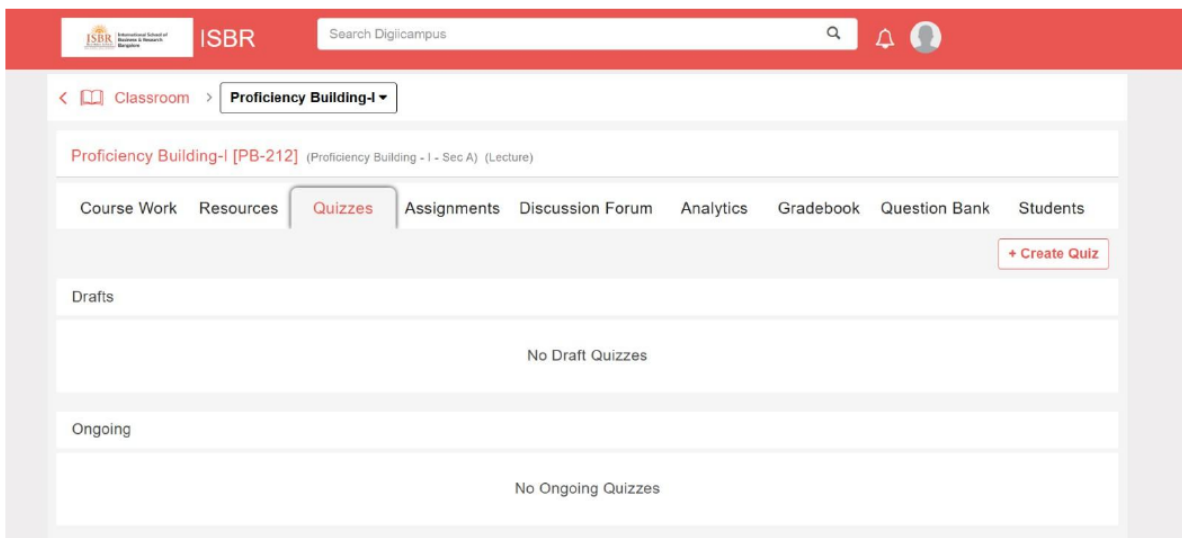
ISBR International School of Business & Research Bangalore

ISBR

Search Digiicampus

< Classroom > Proficiency Building-I

Proficiency Building-I [PB-212] (Proficiency Building - I - Sec A) (Lecture)

Course Work Resources Quizzes Assignments Discussion Forum Analytics Gradebook Question Bank Students

+ Create Quiz

Drafts

No Draft Quizzes

Ongoing

No Ongoing Quizzes